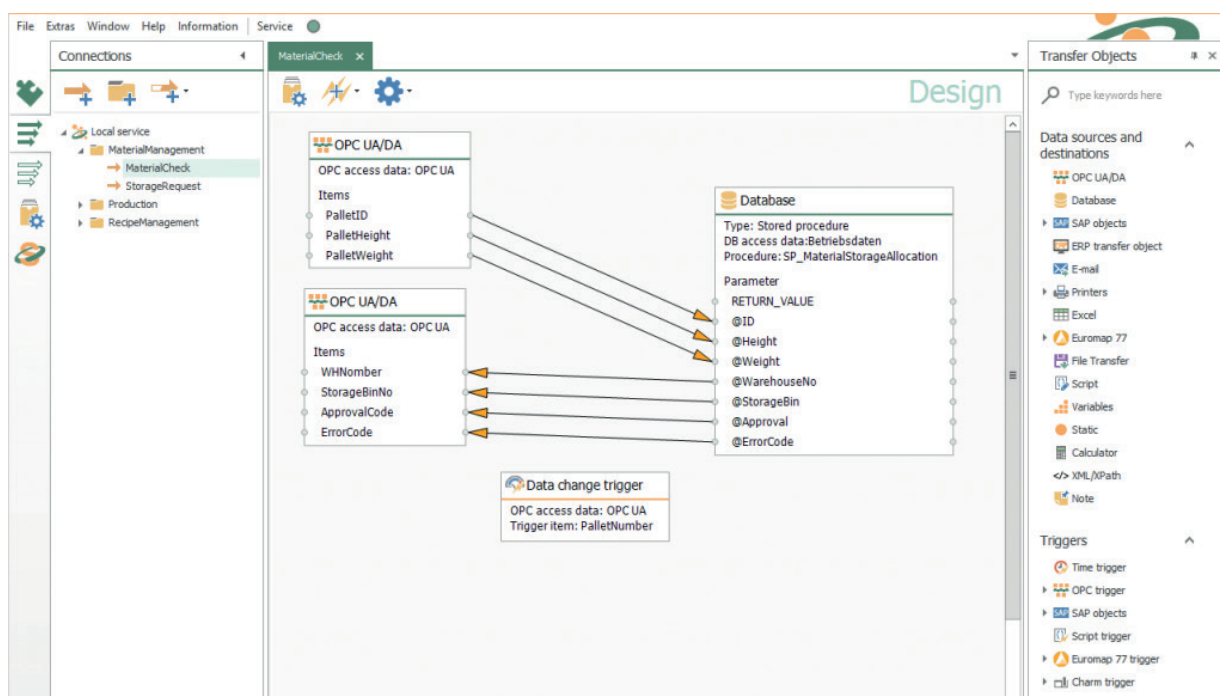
File Extras Window Help Information | Service

Connections

Local service
MaterialManagement
MaterialCheck
StorageRequest
Production
RecipeManagement

MaterialCheck ×

Design

OPC UA/DA
OPC access data: OPC UA
Items
PalletID
PalletHeight
PalletWeight

OPC UA/DA
OPC access data: OPC UA
Items
WHNomber
StorageBinNo
ApprovalCode
ErrorCode

Database
Type: Stored procedure
DB access data:Betriebsdaten
Procedure: SP_MaterialStorageAllocation
Parameter
RETURN_VALUE
@ID
@Height
@Weight
@WarehouseNo
@StorageBin
@Approval
@ErrorCode

Data change trigger
OPC access data: OPC UA
Trigger item: PalletNumber

Transfer Objects

Type keywords here

Data sources and destinations
OPC UA/DA
Database
SAP objects
ERP transfer object
E-mail
Printers
Excel
Euromap 77
File Transfer
Script
Variables
Static
Calculator
XML/XPath
Note

Triggers
Time trigger
OPC trigger
SAP objects
Script trigger
Euromap 77 trigger
Charm trigger